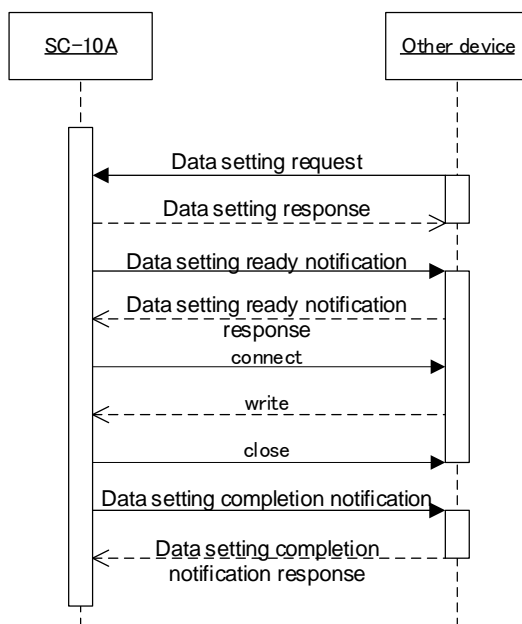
SC-10A

Other device

Data setting request

Data setting response

Data setting ready notification

Data setting ready notification response

connect

write

close

Data setting completion notification

Data setting completion notification response